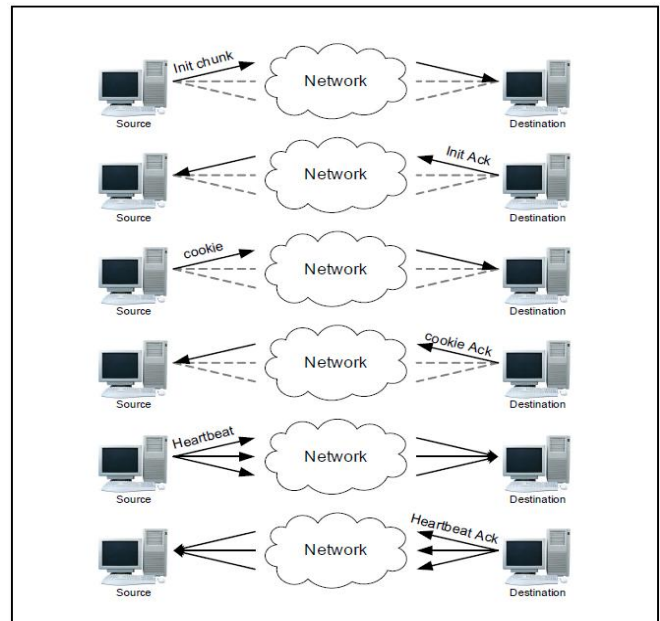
Init chunk

Network

Source

Destination

Network

Init Ack

Source

Destination

cookie

Network

Source

Destination

Network

cookie Ack

Source

Destination

Heartbeat

Network

Source

Destination

Network

Heartbeat Ack

Source

Destination